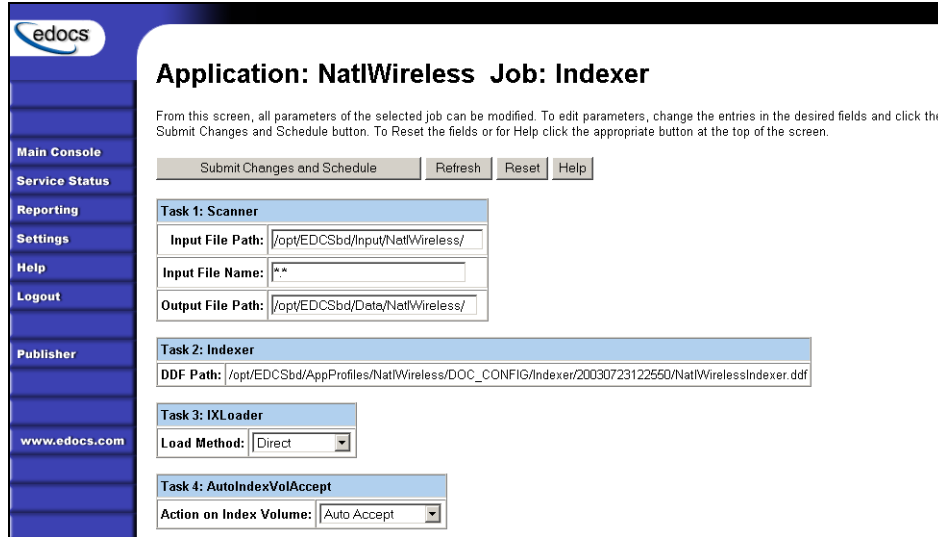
edocs

Main Console
Service Status
Reporting
Settings
Help
Logout

Publisher

www.edocs.com

Application: NatlWireless Job: Indexer

From this screen, all parameters of the selected job can be modified. To edit parameters, change the entries in the desired fields and click the Submit Changes and Schedule button. To Reset the fields or for Help click the appropriate button at the top of the screen.

Submit Changes and Schedule | Refresh | Reset | Help

| Task 1: Scanner | |
|---|---|
| Input File Path: | /opt/EDCSbd/Input/NatlWireless/ |
| Input File Name: | \*.\* |
| Output File Path: | /opt/EDCSbd/Data/NatlWireless/ |

| Task 2: Indexer | |
|---|---|
| DDF Path: | /opt/EDCSbd/AppProfiles/NatlWireless/DOC_CONFIG/Indexer/20030723122550/NatlWirelessIndexer.ddf |

| Task 3: IXLoader | |
|---|---|
| Load Method: | Direct |

| Task 4: AutoIndexVolAccept | |
|---|---|
| Action on Index Volume: | Auto Accept |